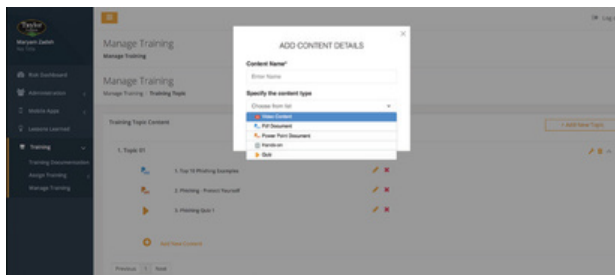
Maryam Zadeh

Risk Dashboard
Administration
Mobile Apps
Lessons Learned
Training
Training Documentation
Assign Training
Manage Training

Manage Training
Manage Training

Manage Training
Manage Training › Training Topic

Training Topic Content

1. Topic 01

1. Top 10 Phishing Examples
2. Phishing - Protect Yourself
3. Phishing Quiz 1

Add New Content

Previous 1 Next

+ Add New Topic

Log

ADD CONTENT DETAILS

Content Name*
Enter Name

Specify the content type
Choose from list
Video Content
Pdf Document
Power Point Document
Hands-on
Quiz